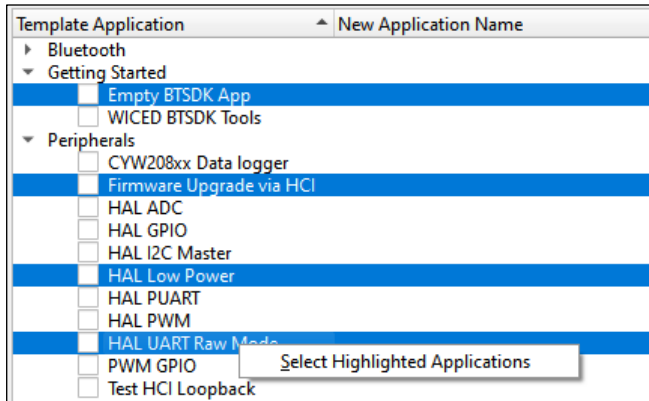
| Template Application | New Application Name |
|---|---|
| Bluetooth | |
| Getting Started | |
| Empty BTSDK App | |
| WICED BTSDK Tools | |
| Peripherals | |
| CYW208xx Data logger | |
| Firmware Upgrade via HCI | |
| HAL ADC | |
| HAL GPIO | |
| HAL I2C Master | |
| HAL Low Power | |
| HAL PUART | |
| HAL PWM | |
| HAL UART Raw Mode | |
| PWM GPIO | |
| Test HCI Loopback | |

Select Highlighted Applications